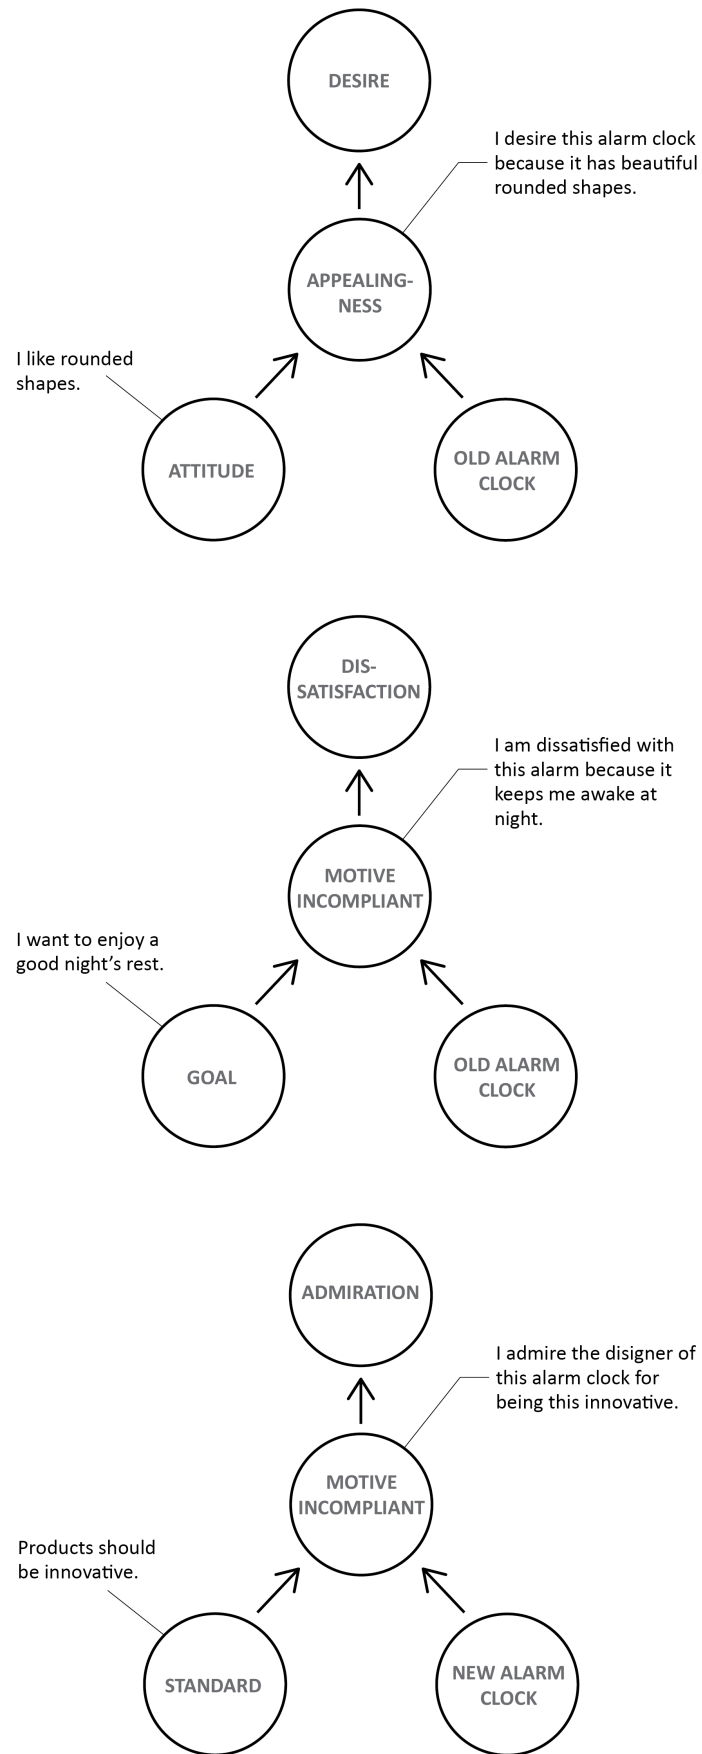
DESIRE

I desire this alarm clock because it has beautiful rounded shapes.

APPEALING-NESS

I like rounded shapes.

ATTITUDE

OLD ALARM CLOCK

DIS-SATISFACTION

I am dissatisfied with this alarm because it keeps me awake at night.

MOTIVE INCOMPLIANT

I want to enjoy a good night's rest.

GOAL

OLD ALARM CLOCK

ADMIRATION

I admire the disigner of this alarm clock for being this innovative.

MOTIVE INCOMPLIANT

Products should be innovative.

STANDARD

NEW ALARM CLOCK